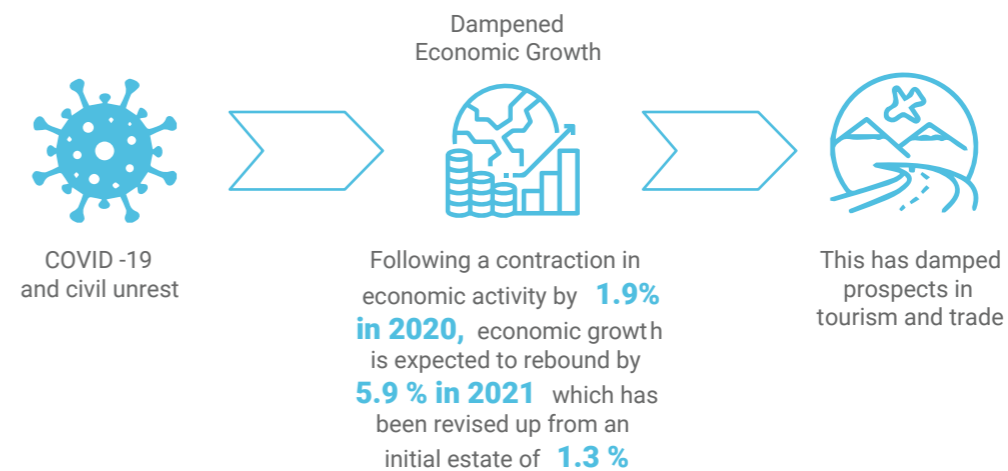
Dampened Economic Growth

COVID -19 and civil unrest

Following a contraction in economic activity by 1.9% in 2020, economic growt h is expected to rebound by 5.9 % in 2021 which has been revised up from an initial estate of 1.3 %

This has damped prospects in tourism and trade